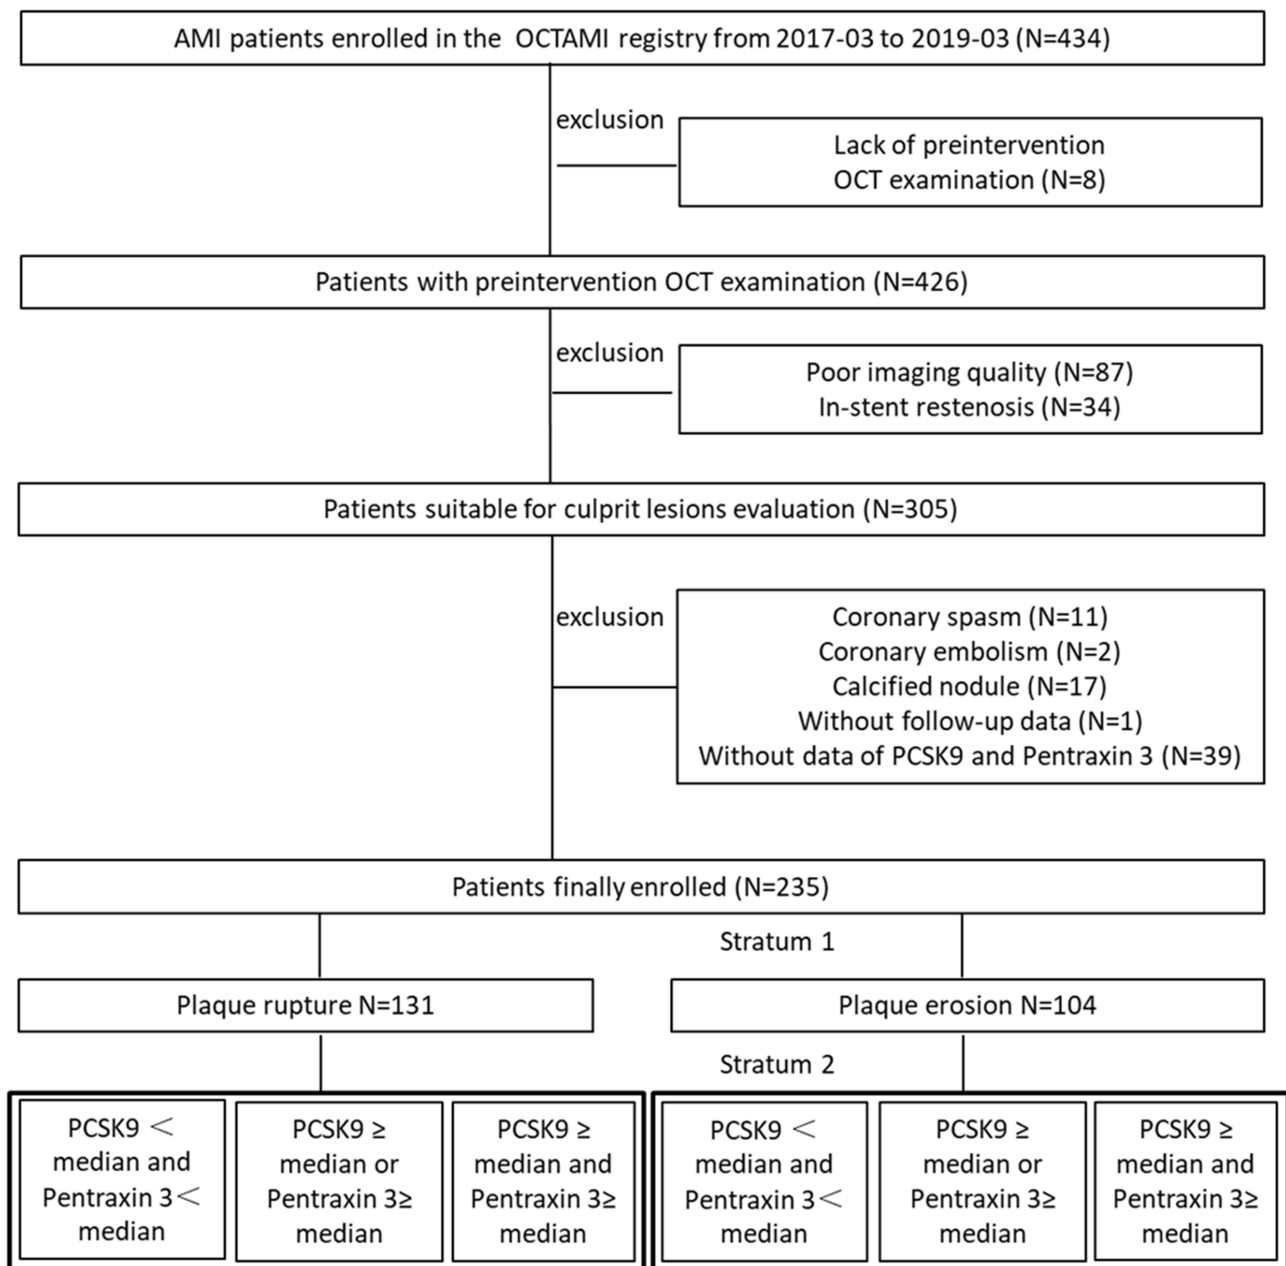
AMI patients enrolled in the OCTAMI registry from 2017-03 to 2019-03 (N=434)

exclusion

Lack of preintervention OCT examination (N=8)

Patients with preintervention OCT examination (N=426)

exclusion

Poor imaging quality (N=87)
In-stent restenosis (N=34)

Patients suitable for culprit lesions evaluation (N=305)

exclusion

Coronary spasm (N=11)
Coronary embolism (N=2)
Calcified nodule (N=17)
Without follow-up data (N=1)
Without data of PCSK9 and Pentraxin 3 (N=39)

Patients finally enrolled (N=235)

Stratum 1

Plaque rupture N=131

Plaque erosion N=104

Stratum 2

PCSK9 ＜ median and Pentraxin 3＜ median

PCSK9 ≥ median or Pentraxin 3≥ median

PCSK9 ≥ median and Pentraxin 3≥ median

PCSK9 ＜ median and Pentraxin 3＜ median

PCSK9 ≥ median or Pentraxin 3≥ median

PCSK9 ≥ median and Pentraxin 3≥ median